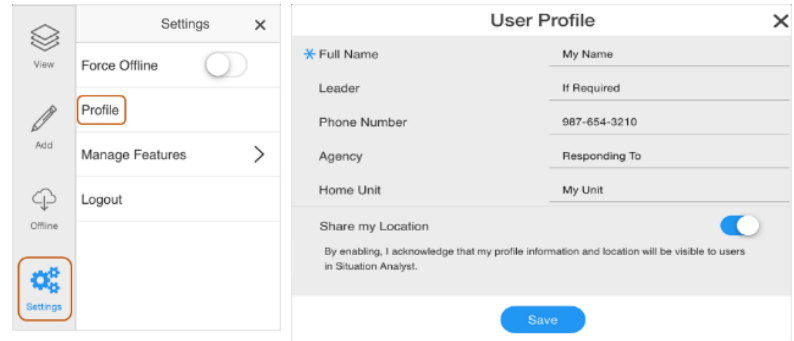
View

Add

Offline

Settings

Settings ×

Force Offline

Profile

Manage Features >

Logout

User Profile ×

* Full Name | My Name
Leader | If Required
Phone Number | 987-654-3210
Agency | Responding To
Home Unit | My Unit

Share my Location

By enabling, I acknowledge that my profile information and location will be visible to users in Situation Analyst.

Save